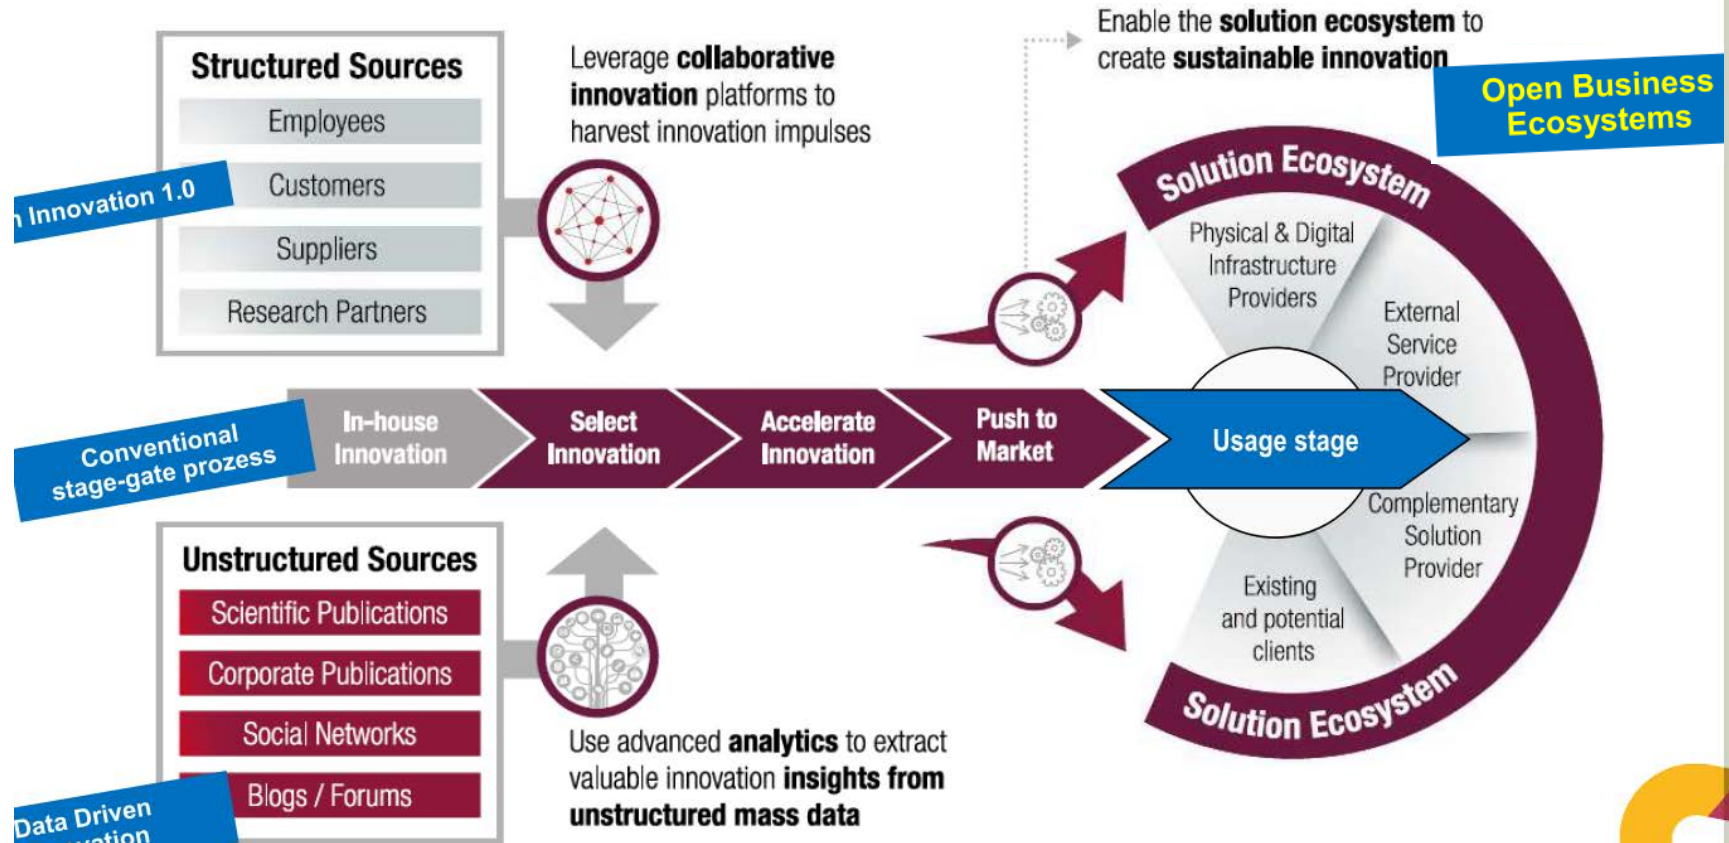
Structured Sources
Employees
Customers
Suppliers
Research Partners

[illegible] Innovation 1.0

Leverage **collaborative innovation** platforms to harvest innovation impulses

Enable the **solution ecosystem** to create **sustainable innovation**

Open Business Ecosystems

Solution Ecosystem

Physical & Digital Infrastructure Providers

External Service Provider

Conventional stage-gate prozess

In-house Innovation

Select Innovation

Accelerate Innovation

Push to Market

Usage stage

Complementary Solution Provider

Existing and potential clients

Solution Ecosystem

Unstructured Sources
Scientific Publications
Corporate Publications
Social Networks
Blogs / Forums

Data Driven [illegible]

Use advanced **analytics** to extract valuable innovation **insights from unstructured mass data**